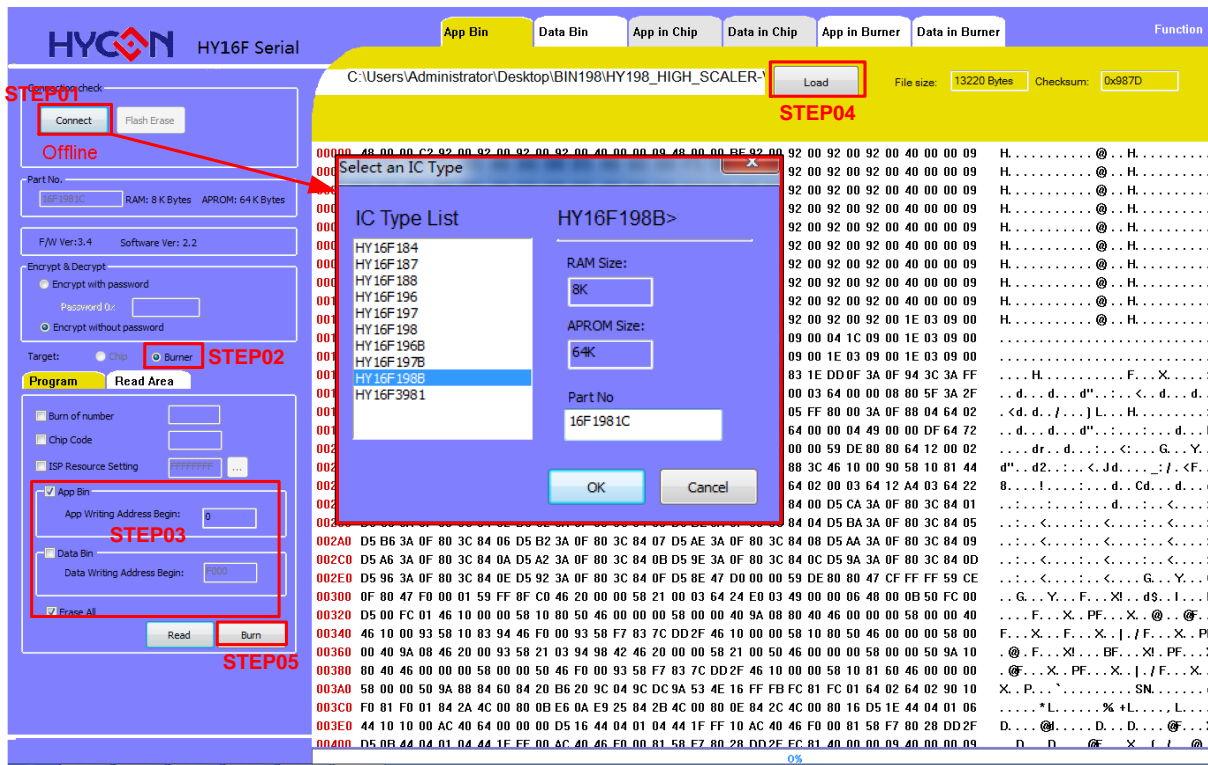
HYCON HY16F Serial

App Bin | Data Bin | App in Chip | Data in Chip | App in Burner | Data in Burner

Function

Connection check

STEP01

Connect

Flash Erase

Offline

Part No.

16F1981C

RAM: 8 K Bytes

APROM: 64 K Bytes

F/W Ver:3.4

Software Ver: 2.2

Encrypt & Decrypt

Encrypt with password

Password 0x

Encrypt without password

Target:

Chip

Burner

STEP02

Program

Read Area

Burn of number

Chip Code

ISP Resource Setting

FFFFFFFF

...

App Bin

App Writing Address Begin:

0

STEP03

Data Bin

Data Writing Address Begin:

F000

Erase All

Read

Burn

STEP05

C:\Users\Administrator\Desktop\BIN198\HY198_HIGH_SCALER-V

Load

STEP04

File size:

13220 Bytes

Checksum:

0x987D

Select an IC Type

IC Type List

HY16F184
HY16F187
HY16F188
HY16F196
HY16F197
HY16F198
HY16F196B
HY16F197B
HY16F198B
HY16F3981

HY16F198B>

RAM Size:

8K

APROM Size:

64K

Part No

16F1981C

OK

Cancel

00000 48 00 00 C2 92 00 92 00 92 00 40 00 00 09 48 00 00 BE 92 00 92 00 92 00 40 00 00 09 H. . . . . . . . . . . @. . H. . . . . . . . .
002A0 D5 B6 3A 0F 80 3C 84 06 D5 B2 3A 0F 80 3C 84 07 D5 AE 3A 0F 80 3C 84 08 D5 AA 3A 0F 80 3C 84 09
002C0 D5 A6 3A 0F 80 3C 84 0A D5 A2 3A 0F 80 3C 84 0B D5 9E 3A 0F 80 3C 84 0C D5 9A 3A 0F 80 3C 84 0D
002E0 D5 96 3A 0F 80 3C 84 0E D5 92 3A 0F 80 3C 84 0F D5 8E 47 D0 00 00 59 DE 80 80 47 CF FF FF 59 CE
00300 0F 80 47 F0 00 01 59 FF 8F C0 46 20 00 00 58 21 00 03 64 24 E0 03 49 00 00 06 48 00 0B 50 FC 00
00320 D5 00 FC 01 46 10 00 00 58 10 80 50 46 00 00 00 58 00 00 40 9A 08 80 40 46 00 00 00 58 00 00 40
00340 46 10 00 93 58 10 83 94 46 F0 00 93 58 F7 83 7C DD 2F 46 10 00 00 58 10 80 50 46 00 00 00 58 00
00360 00 40 9A 08 46 20 00 93 58 21 03 94 98 42 46 20 00 00 58 21 00 50 46 00 00 00 58 00 00 50 9A 10
00380 80 40 46 00 00 00 58 00 00 50 46 F0 00 93 58 F7 83 7C DD 2F 46 10 00 00 58 10 81 60 46 00 00 00
003A0 58 00 00 50 9A 88 84 60 84 20 B6 20 9C 04 9C DC 9A 53 4E 16 FF FB FC 81 FC 01 64 02 64 02 90 10
003C0 F0 81 F0 01 84 2A 4C 00 80 0B E6 0A E9 25 84 2B 4C 00 80 0E 84 2C 4C 00 80 16 D5 1E 44 04 01 06
003E0 44 10 10 00 AC 40 64 00 00 00 D5 16 44 04 01 04 44 1F FF 10 AC 40 46 F0 00 81 58 F7 80 28 DD 2F

0%